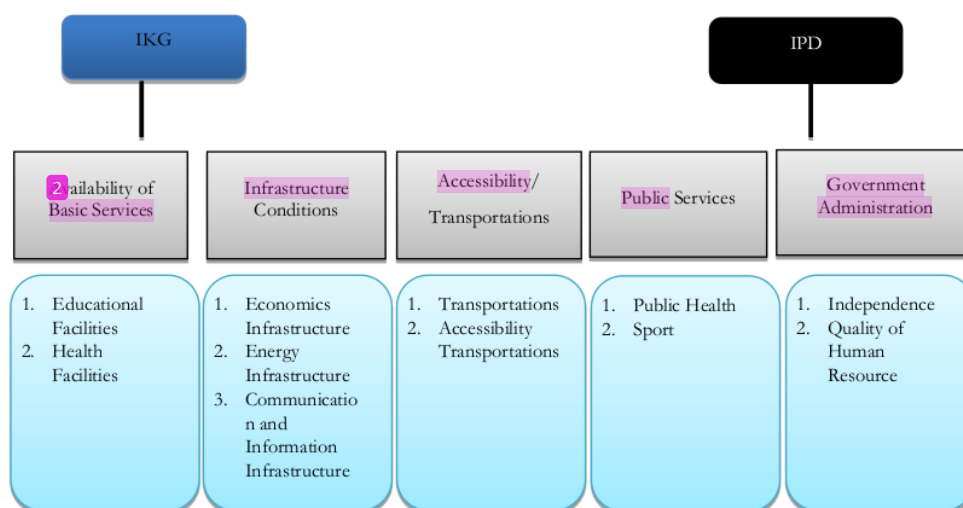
IKG

IPD

2 vailability of Basic Services

Infrastructure Conditions

Accessibility/ Transportations

Public Services

Government Administration

1. Educational Facilities
2. Health Facilities

1. Economics Infrastructure
2. Energy Infrastructure
3. Communicatio n and Information Infrastructure

1. Transportations
2. Accessibility Transportations

1. Public Health
2. Sport

1. Independence
2. Quality of Human Resource